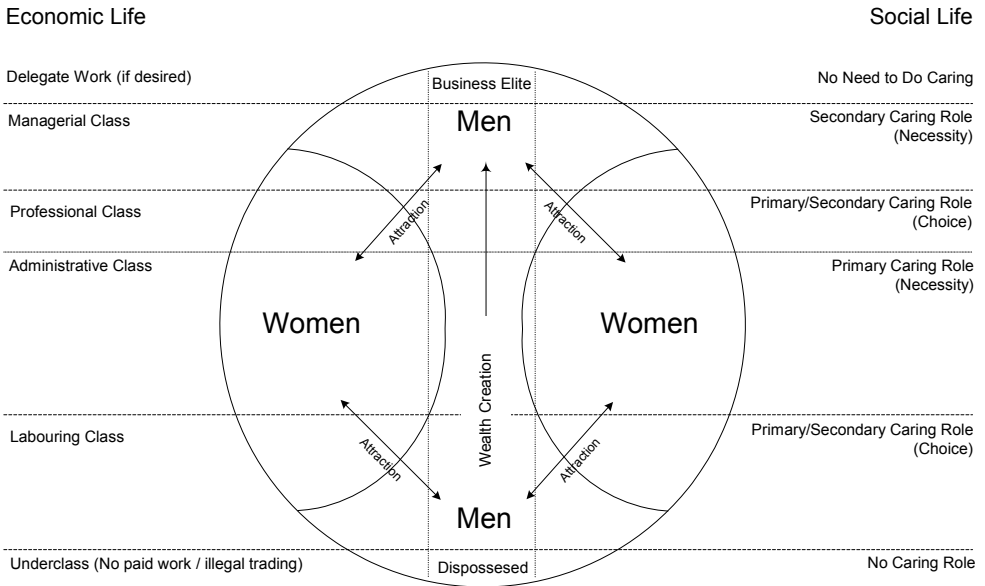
Economic Life

Social Life

Delegate Work (if desired)

Business Elite

No Need to Do Caring

Managerial Class

Men

Secondary Caring Role (Necessity)

Professional Class

Attraction

Attraction

Primary/Secondary Caring Role (Choice)

Administrative Class

Primary Caring Role (Necessity)

Women

Wealth Creation

Women

Labouring Class

Attraction

Attraction

Primary/Secondary Caring Role (Choice)

Men

Underclass (No paid work / illegal trading)

Dispossessed

No Caring Role